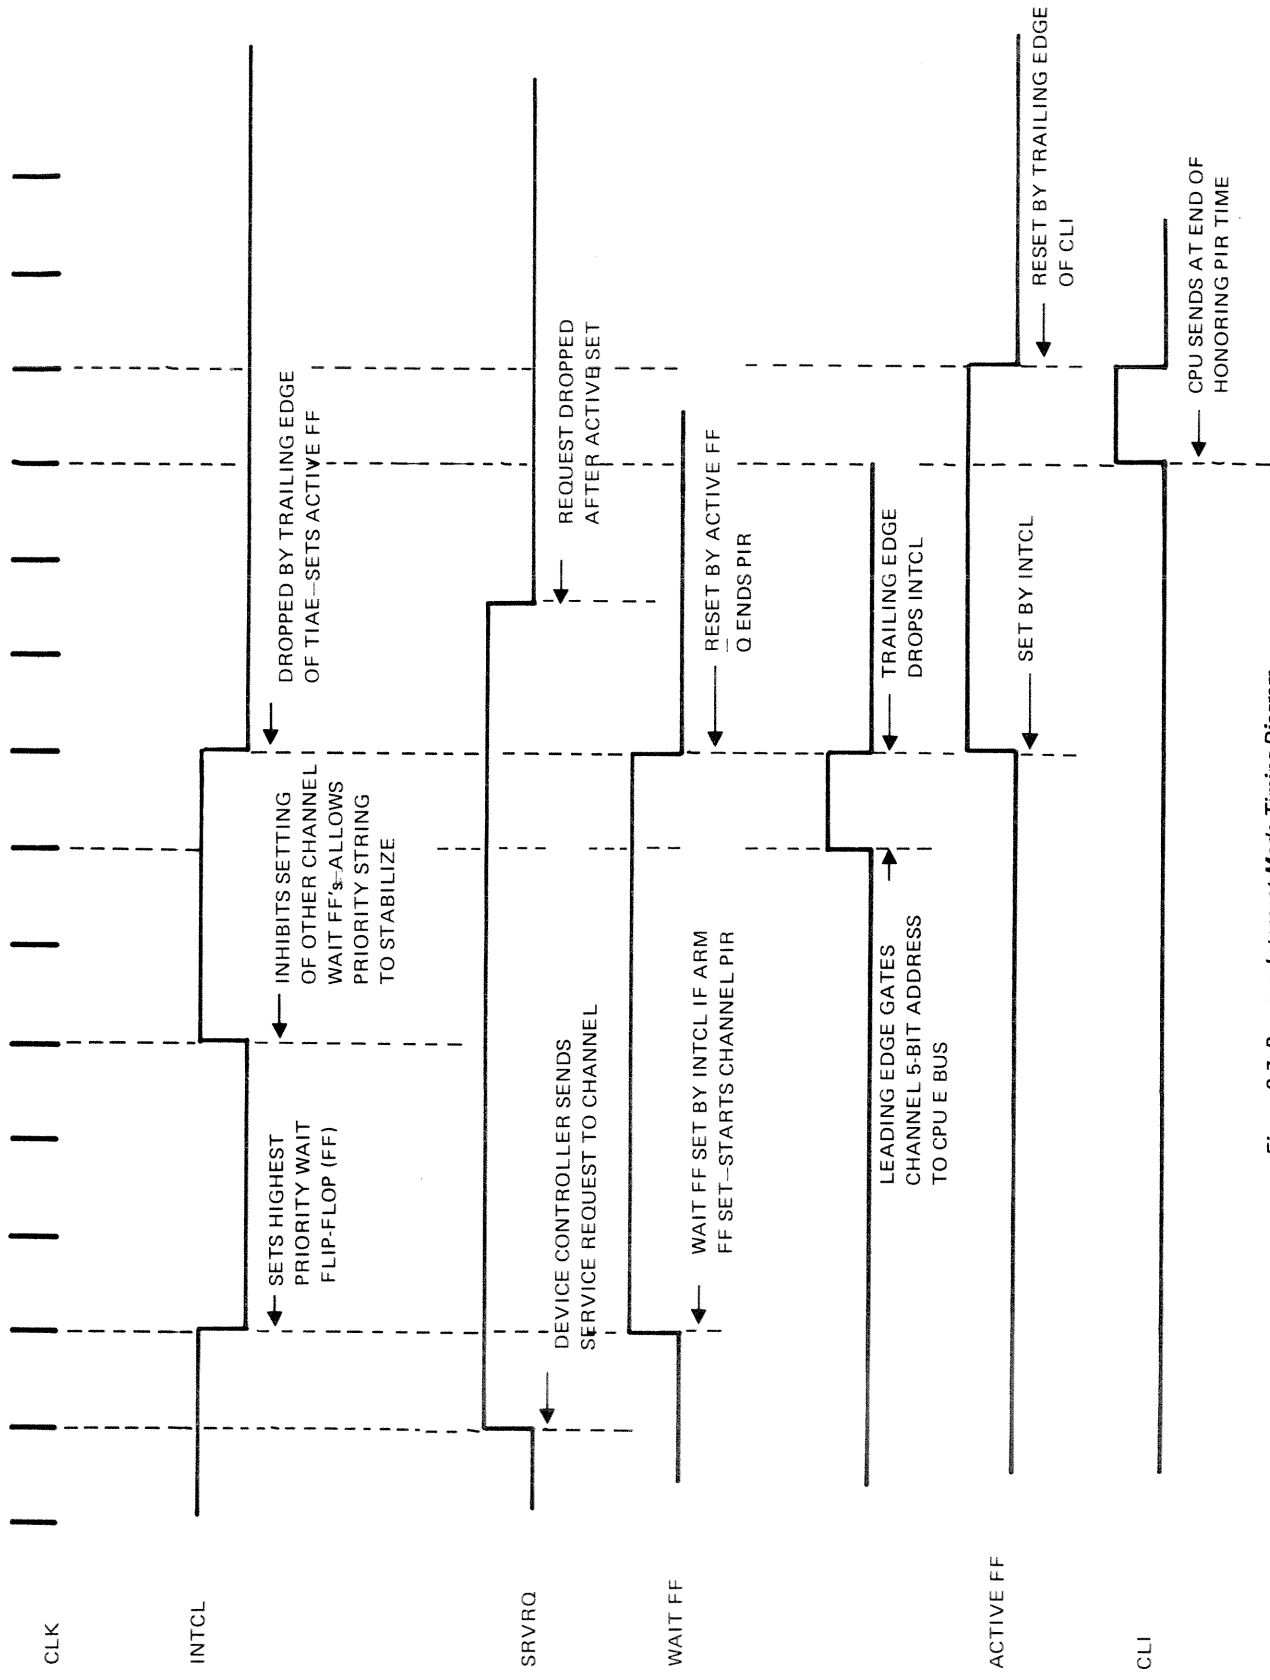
CLK

INTCL

SRVRQ

WAIT FF

ACTIVE FF

CLI

SETS HIGHEST PRIORITY WAIT FLIP-FLOP (FF)

INHIBITS SETTING OF OTHER CHANNEL WAIT FF's–ALLOWS PRIORITY STRING TO STABILIZE

DROPPED BY TRAILING EDGE OF TIAE–SETS ACTIVE FF

DEVICE CONTROLLER SENDS SERVICE REQUEST TO CHANNEL

REQUEST DROPPED AFTER ACTIVE SET

WAIT FF SET BY INTCL IF ARM FF SET–STARTS CHANNEL PIR

RESET BY ACTIVE FF $\overline{Q}$ ENDS PIR

LEADING EDGE GATES CHANNEL 5-BIT ADDRESS TO CPU E BUS

TRAILING EDGE DROPS INTCL

SET BY INTCL

RESET BY TRAILING EDGE OF CLI

CPU SENDS AT END OF HONORING PIR TIME

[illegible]